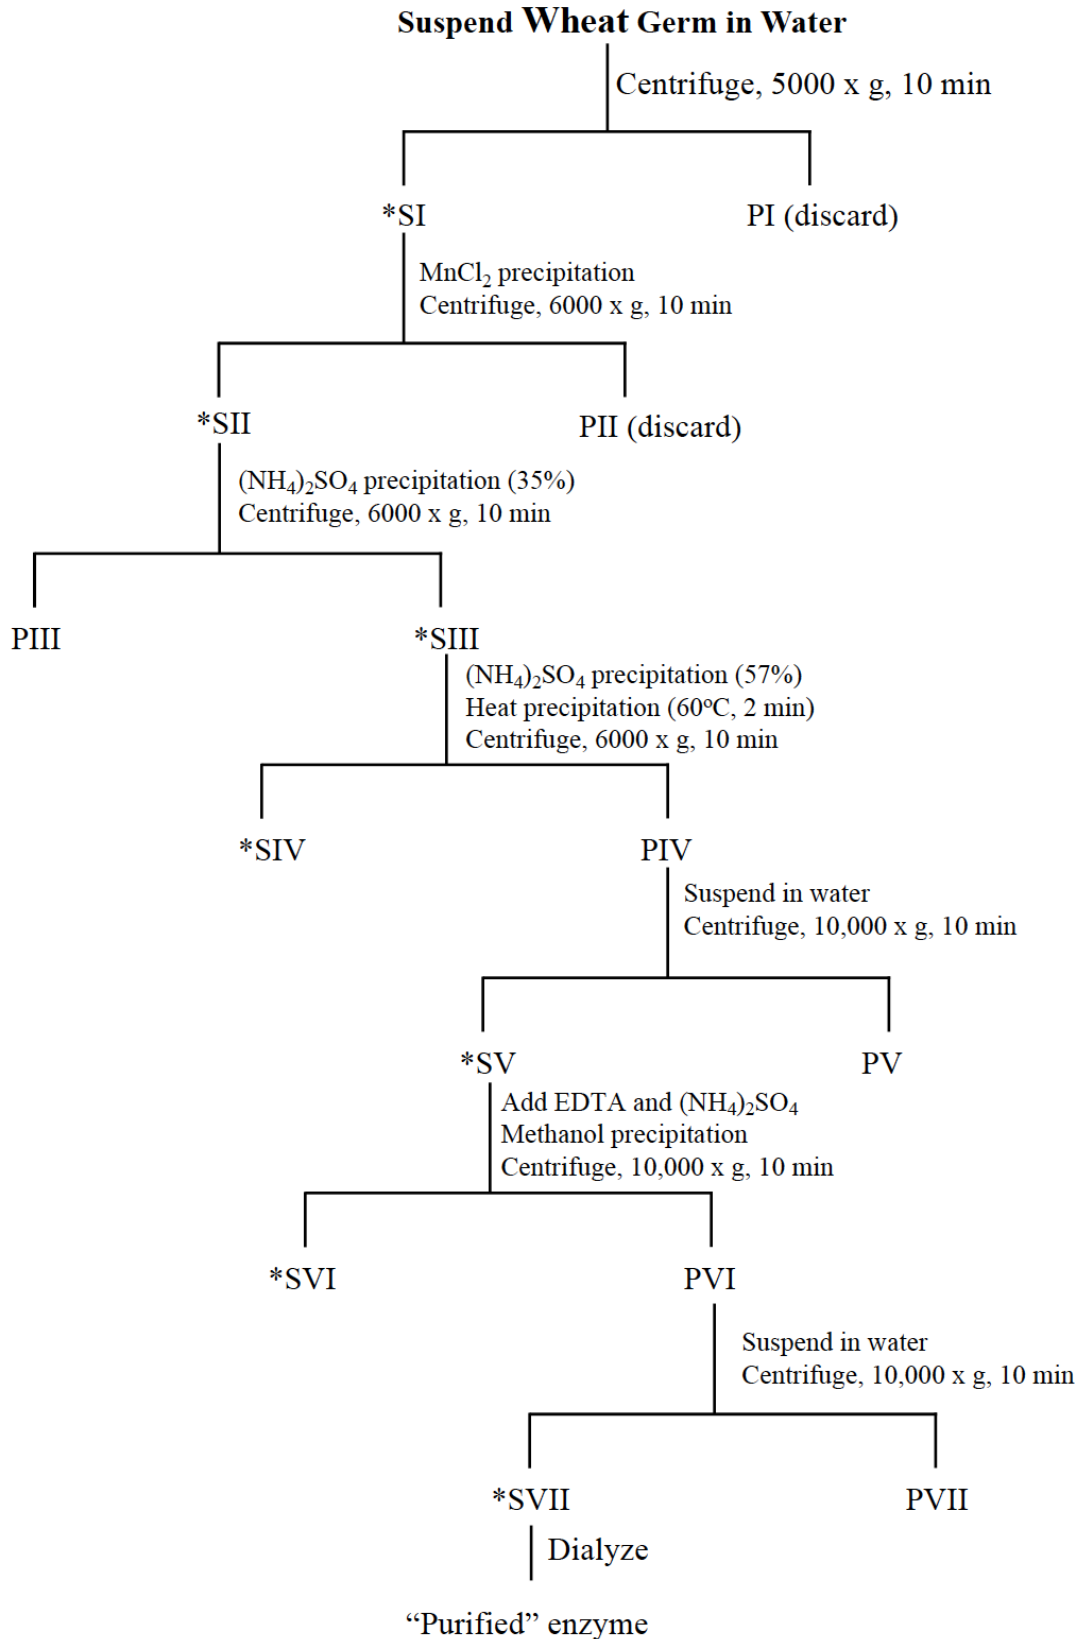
Suspend Wheat Germ in Water

Centrifuge, 5000 x g, 10 min

*SI

PI (discard)

$MnCl_2$ precipitation
Centrifuge, 6000 x g, 10 min

*SII

PII (discard)

$(NH_4)_2SO_4$ precipitation (35%)
Centrifuge, 6000 x g, 10 min

PIII

*SIII

$(NH_4)_2SO_4$ precipitation (57%)
Heat precipitation (60ºC, 2 min)
Centrifuge, 6000 x g, 10 min

*SIV

PIV

Suspend in water
Centrifuge, 10,000 x g, 10 min

*SV

PV

Add EDTA and $(NH_4)_2SO_4$
Methanol precipitation
Centrifuge, 10,000 x g, 10 min

*SVI

PVI

Suspend in water
Centrifuge, 10,000 x g, 10 min

*SVII

PVII

Dialyze

“Purified” enzyme